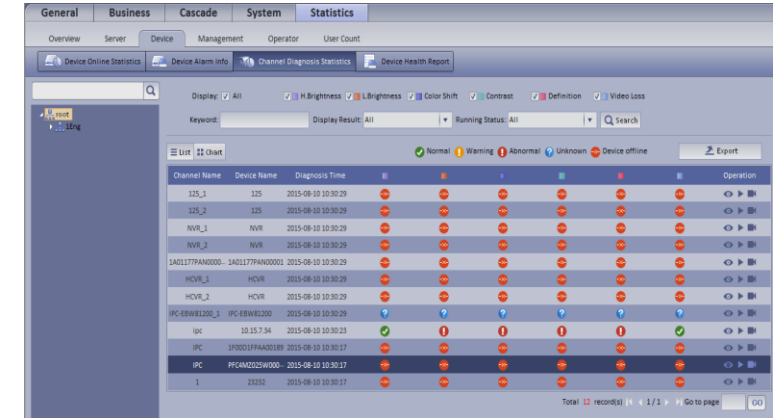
General | Business | Cascade | System | Statistics

Overview | Server | Device | Management | Operator | User Count

Device Online Statistics | Device Alarm Info | Channel Diagnosis Statistics | Device Health Report

root
1Eng

Display: All | H.Brightness | L.Brightness | Color Shift | Contrast | Definition | Video Loss

Keyword: | Display Result: All | Running Status: All | Search

List | Chart

Normal | Warning | Abnormal | Unknown | Device offline

Export

| Channel Name | Device Name | Diagnosis Time | | | | | | | Operation |
|---|---|---|---|---|---|---|---|---|---|
| 125_1 | 125 | 2015-08-10 10:30:29 | | | | | | | |
| 125_2 | 125 | 2015-08-10 10:30:29 | | | | | | | |
| NVR_1 | NVR | 2015-08-10 10:30:29 | | | | | | | |
| NVR_2 | NVR | 2015-08-10 10:30:29 | | | | | | | |
| 1A01177PAN0000... | 1A01177PAN00001 | 2015-08-10 10:30:29 | | | | | | | |
| HCVR_1 | HCVR | 2015-08-10 10:30:29 | | | | | | | |
| HCVR_2 | HCVR | 2015-08-10 10:30:29 | | | | | | | |
| IPC-EBW81200_1 | IPC-EBW81200 | 2015-08-10 10:30:29 | | | | | | | |
| ipc | 10.15.7.34 | 2015-08-10 10:30:23 | | | | | | | |
| IPC | 1F00D1FPAA00189 | 2015-08-10 10:30:17 | | | | | | | |
| IPC | PFC4MZ025W000... | 2015-08-10 10:30:17 | | | | | | | |
| 1 | 23232 | 2015-08-10 10:30:17 | | | | | | | |

Total 12 record(s) 1/1 Go to page GO